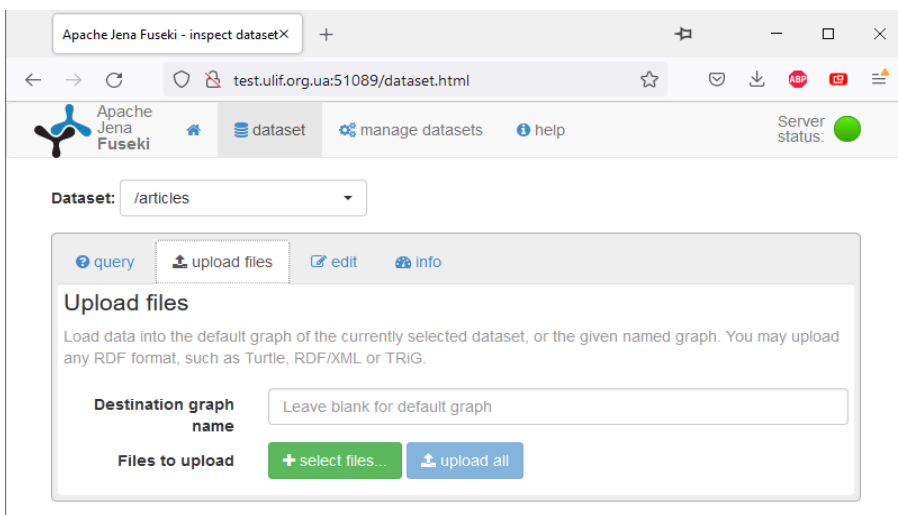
Apache Jena Fuseki - inspect dataset ×
+

test.ulif.org.ua:51089/dataset.html

Apache Jena Fuseki

dataset
manage datasets
help

Server status:

Dataset: /articles

query
upload files
edit
info

Upload files

Load data into the default graph of the currently selected dataset, or the given named graph. You may upload any RDF format, such as Turtle, RDF/XML or TRiG.

Destination graph name
Leave blank for default graph

Files to upload
+ select files...
upload all